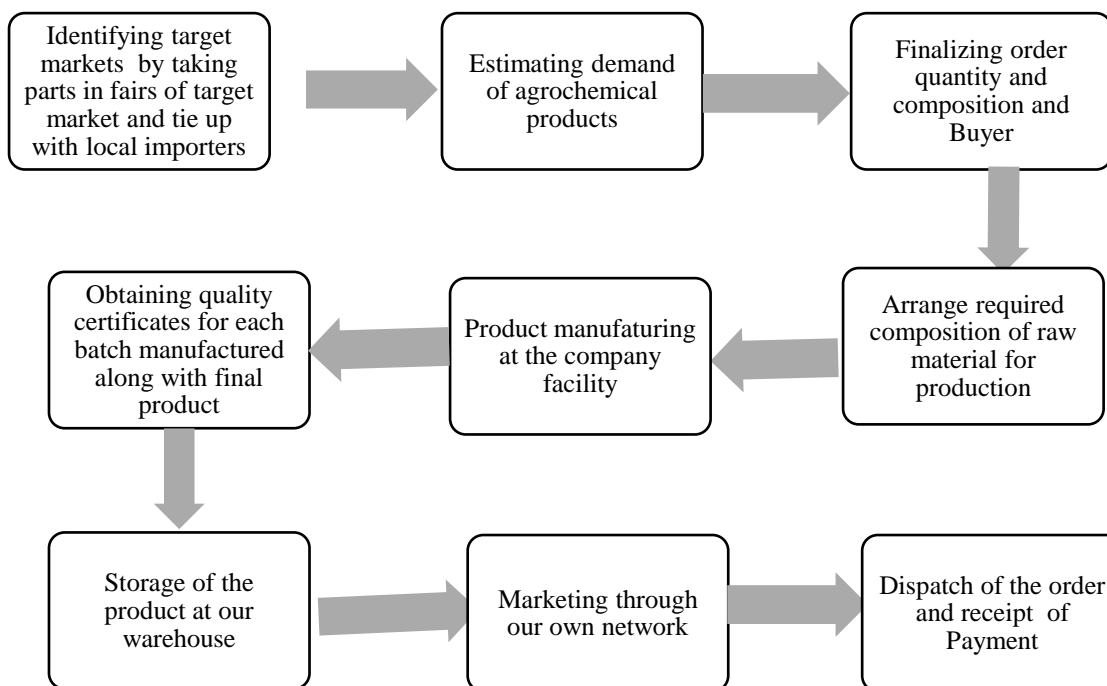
Identifying target markets by taking parts in fairs of target market and tie up with local importers

Estimating demand of agrochemical products

Finalizing order quantity and composition and Buyer

Arrange required composition of raw material for production

Product manufaturing at the company facility

Obtaining quality certificates for each batch manufactured along with final product

Storage of the product at our warehouse

Marketing through our own network

Dispatch of the order and receipt of Payment